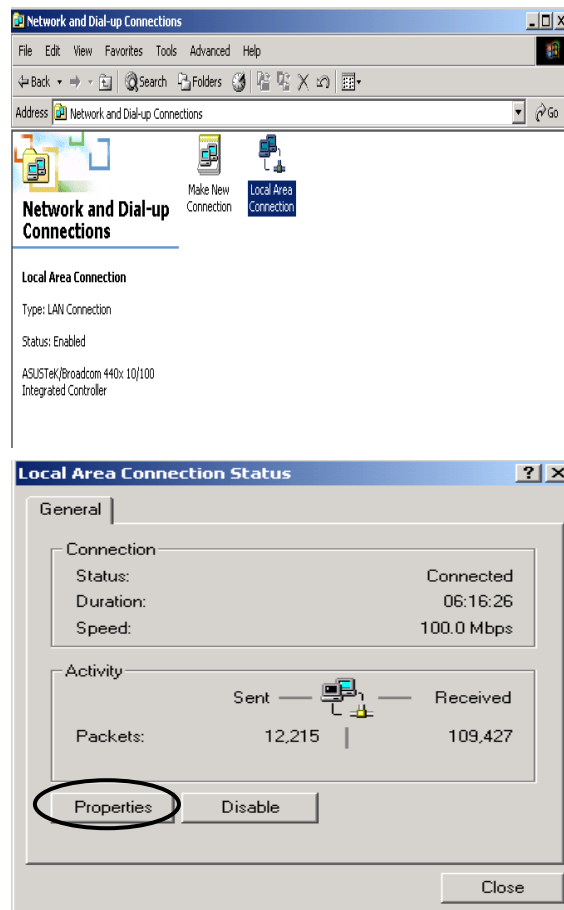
Network and Dial-up Connections

File Edit View Favorites Tools Advanced Help

Back Search Folders

Address Network and Dial-up Connections

Go

Network and Dial-up Connections

Make New Connection

Local Area Connection

Local Area Connection

Type: LAN Connection

Status: Enabled

ASUSTeK/Broadcom 440x 10/100 Integrated Controller

Local Area Connection Status

General

Connection

Status: Connected

Duration: 06:16:26

Speed: 100.0 Mbps

Activity

Sent Received

Packets: 12,215 109,427

Properties Disable

Close